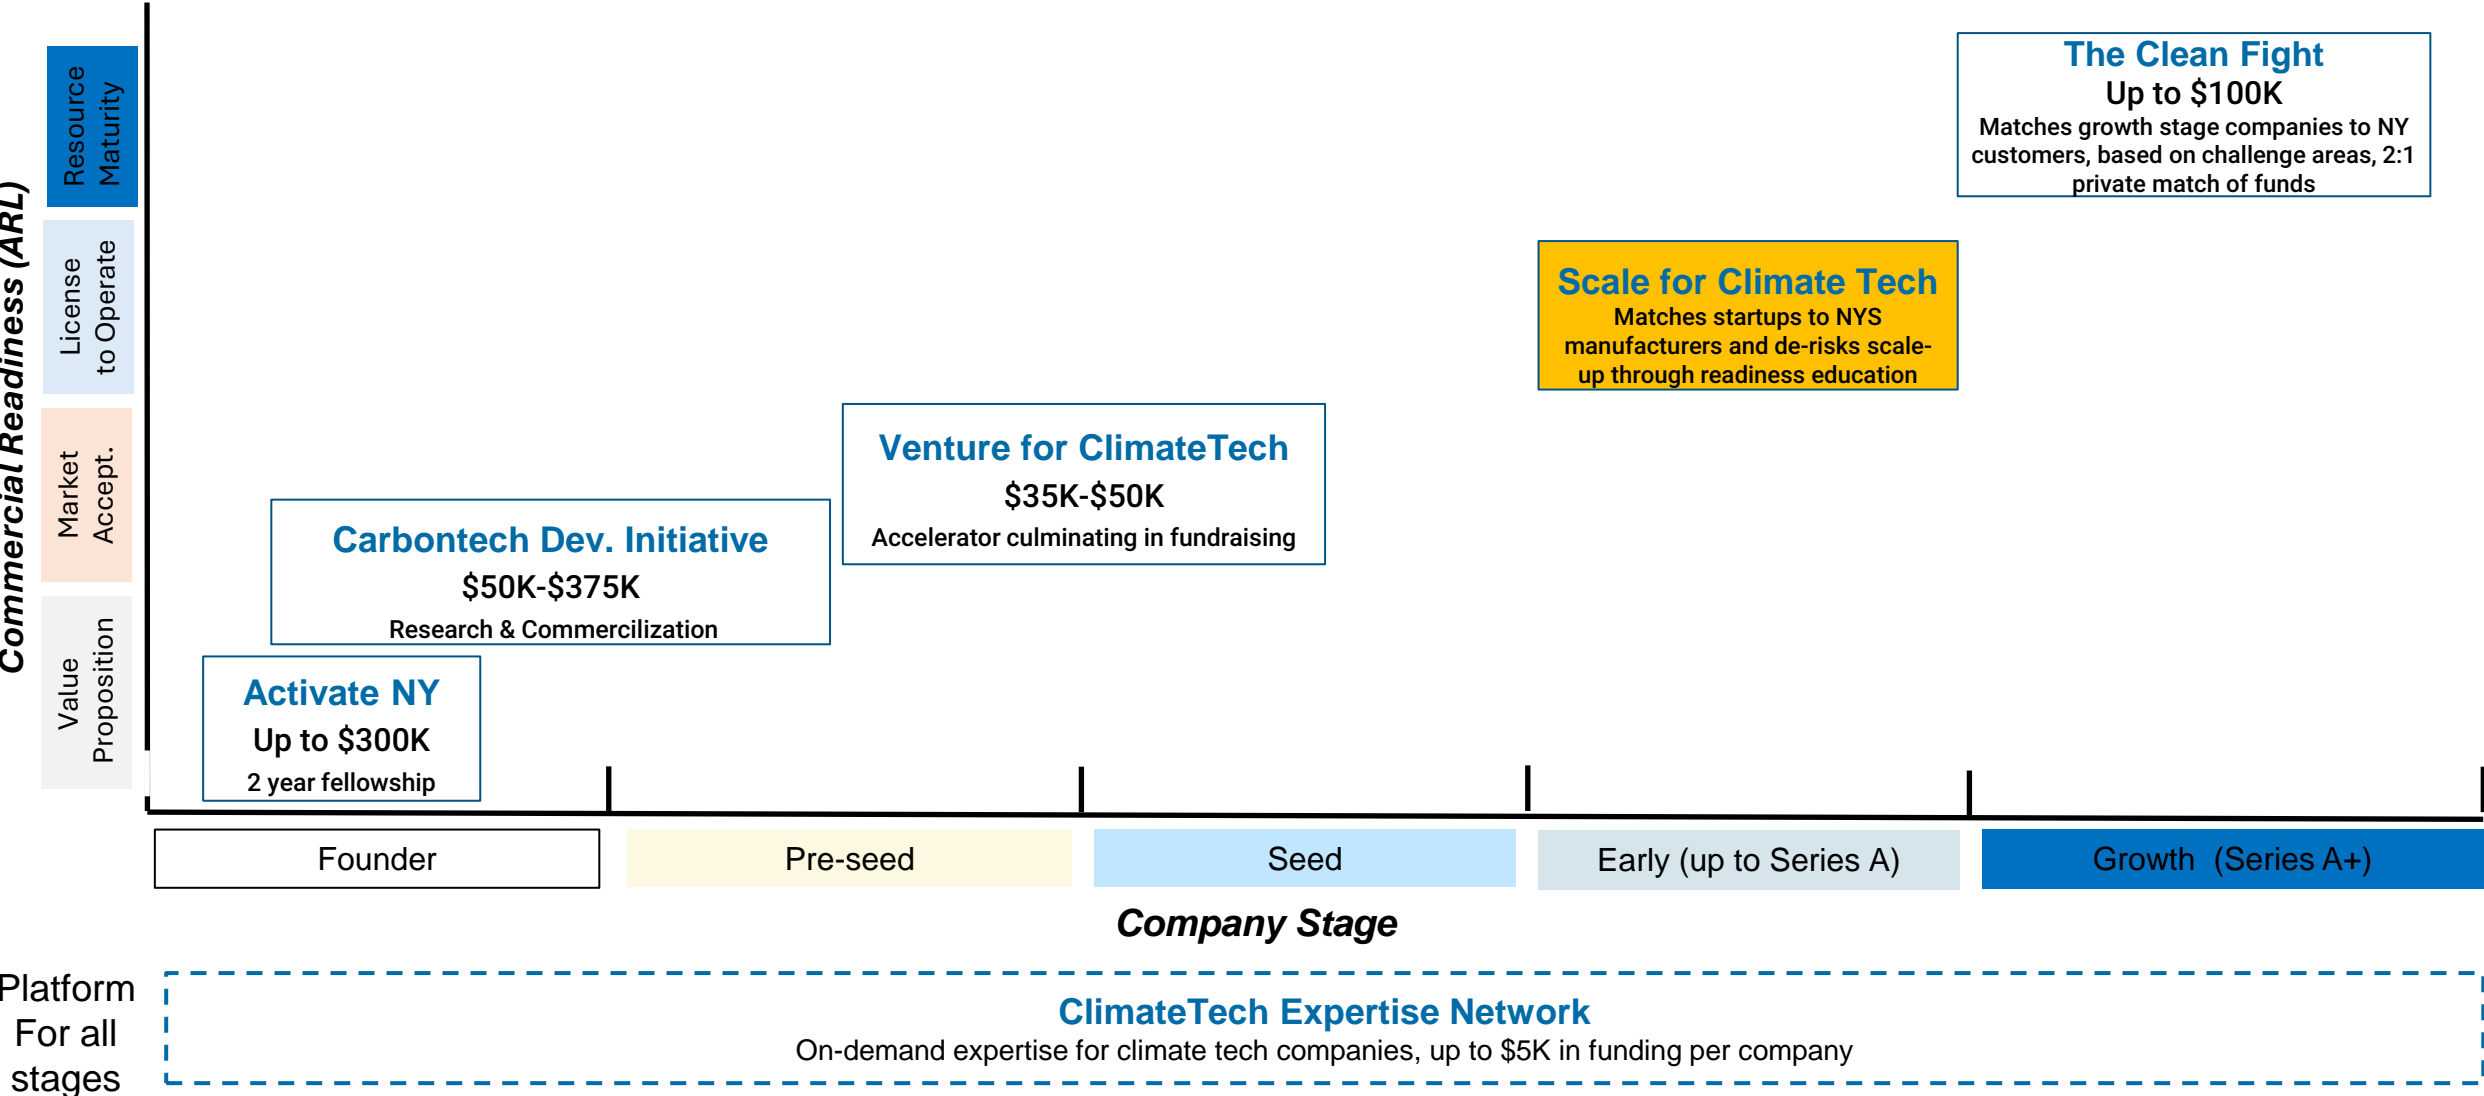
Commercial Readiness (ARL)

Resource Maturity

License to Operate

Market Accept.

Value Proposition

The Clean Fight
Up to $100K
Matches growth stage companies to NY customers, based on challenge areas, 2:1 private match of funds

Scale for Climate Tech
Matches startups to NYS manufacturers and de-risks scale-up through readiness education

Venture for ClimateTech
$35K-$50K
Accelerator culminating in fundraising

Carbontech Dev. Initiative
$50K-$375K
Research & Commercilization

Activate NY
Up to $300K
2 year fellowship

Founder

Pre-seed

Seed

Early (up to Series A)

Growth (Series A+)

Company Stage

Platform For all stages

ClimateTech Expertise Network
On-demand expertise for climate tech companies, up to $5K in funding per company